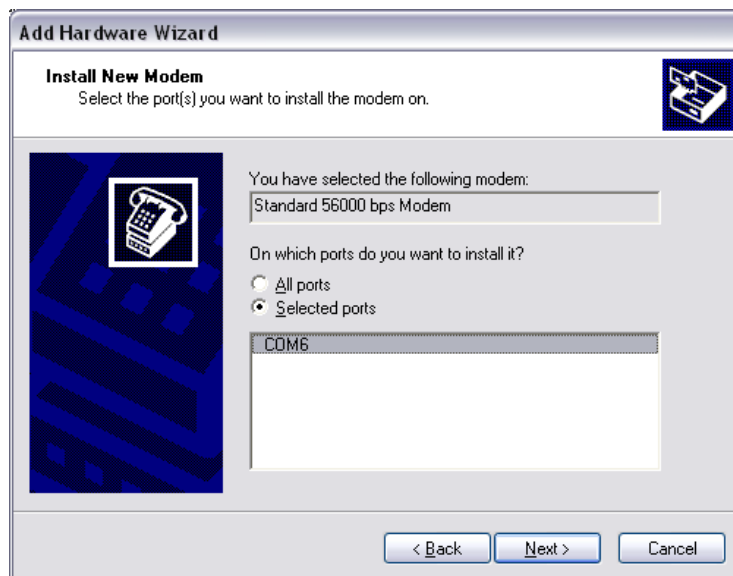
Add Hardware Wizard

Install New Modem
Select the port(s) you want to install the modem on.

You have selected the following modem:
Standard 56000 bps Modem

On which ports do you want to install it?
All ports
Selected ports

COM6

< Back
Next >
Cancel